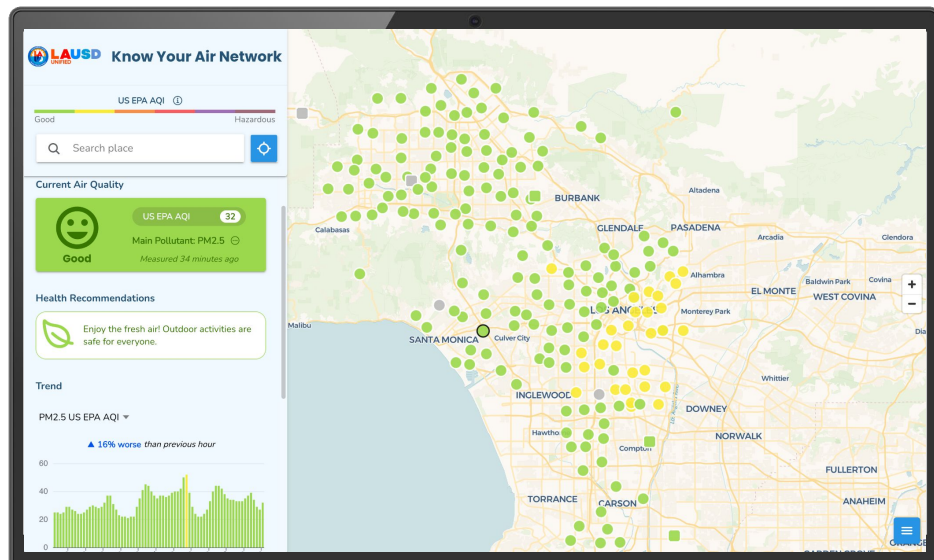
LAUSD UNIFIED Know Your Air Network

US EPA AQI

Good Hazardous

Search place

Current Air Quality

US EPA AQI 32

Main Pollutant: PM2.5

Good

Measured 34 minutes ago

Health Recommendations

Enjoy the fresh air! Outdoor activities are safe for everyone.

Trend

PM2.5 US EPA AQI

▲ 16% worse than previous hour

60
40
20
0

BURBANK
Altadena
GLENDALE
PASADENA
Arcadia
Glendora
Calabasas
Alhambra
Baldwin Park
Covina
EL MONTE
WEST COVINA
Monterey Park
LOS ANGELES
Malibu
SANTA MONICA
Culver City
Whittier
INGLEWOOD
DOWNEY
Hawthorne
NORWALK
Compton
FULLERTON
TORRANCE
CARSON
ANAHEIM
+
−